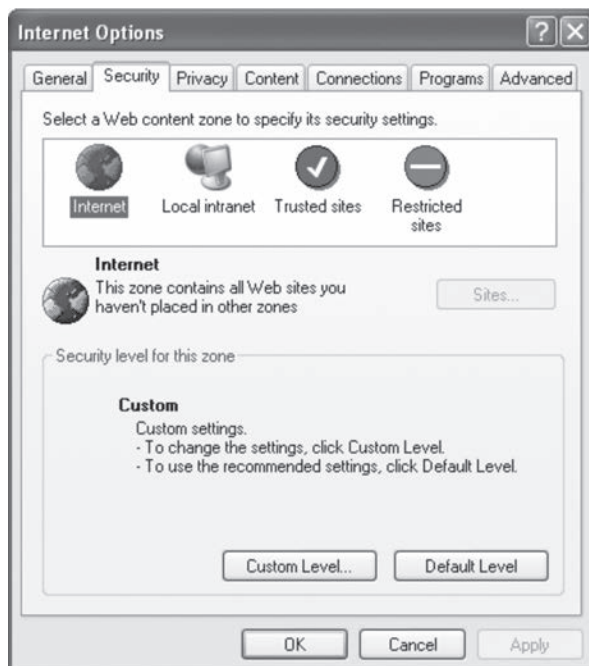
Internet Options

? X

General Security Privacy Content Connections Programs Advanced

Select a Web content zone to specify its security settings.

Internet Local intranet Trusted sites Restricted sites

Internet
This zone contains all Web sites you haven't placed in other zones

Sites...

Security level for this zone

Custom
Custom settings.
- To change the settings, click Custom Level.
- To use the recommended settings, click Default Level.

Custom Level... Default Level

OK Cancel Apply